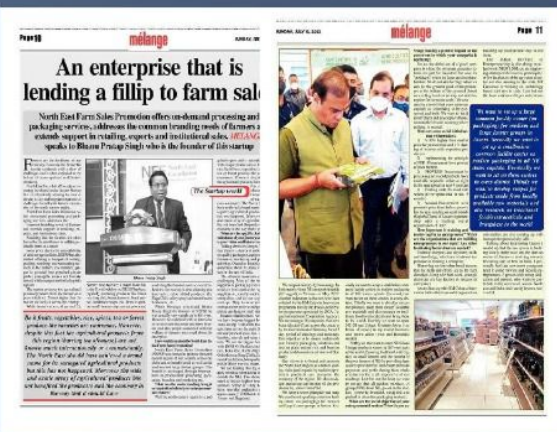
Page 10

mélange

An enterprise that is lending a fillip to farm sal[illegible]

North East Farm Sales Promotion offers on-demand processing and packaging services, addresses the common branding needs of farmers a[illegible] extends support in retailing, exports and institutional sales. MÉLANG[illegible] speaks to Bhanu Pratap Singh who is the founder of this startup

The Sentinel

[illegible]

Be it fruits, vegetables, rice, spices, tea or forest products like turmeric and cardamom. However, much of it has not reached its potential in the Northeast. The North East also has rural and semi-urban markets. Moreover the main and basic areas of production and marketing are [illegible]

Page 11

mélange

MONDAY, JULY 5, 2021

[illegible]

"If you want to bring a brand from the North East to national and international markets, we need to make it competitive, attractive and cost-effective in order for the products to have a market. We need to come up with products that will make an impact in national and international markets."

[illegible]